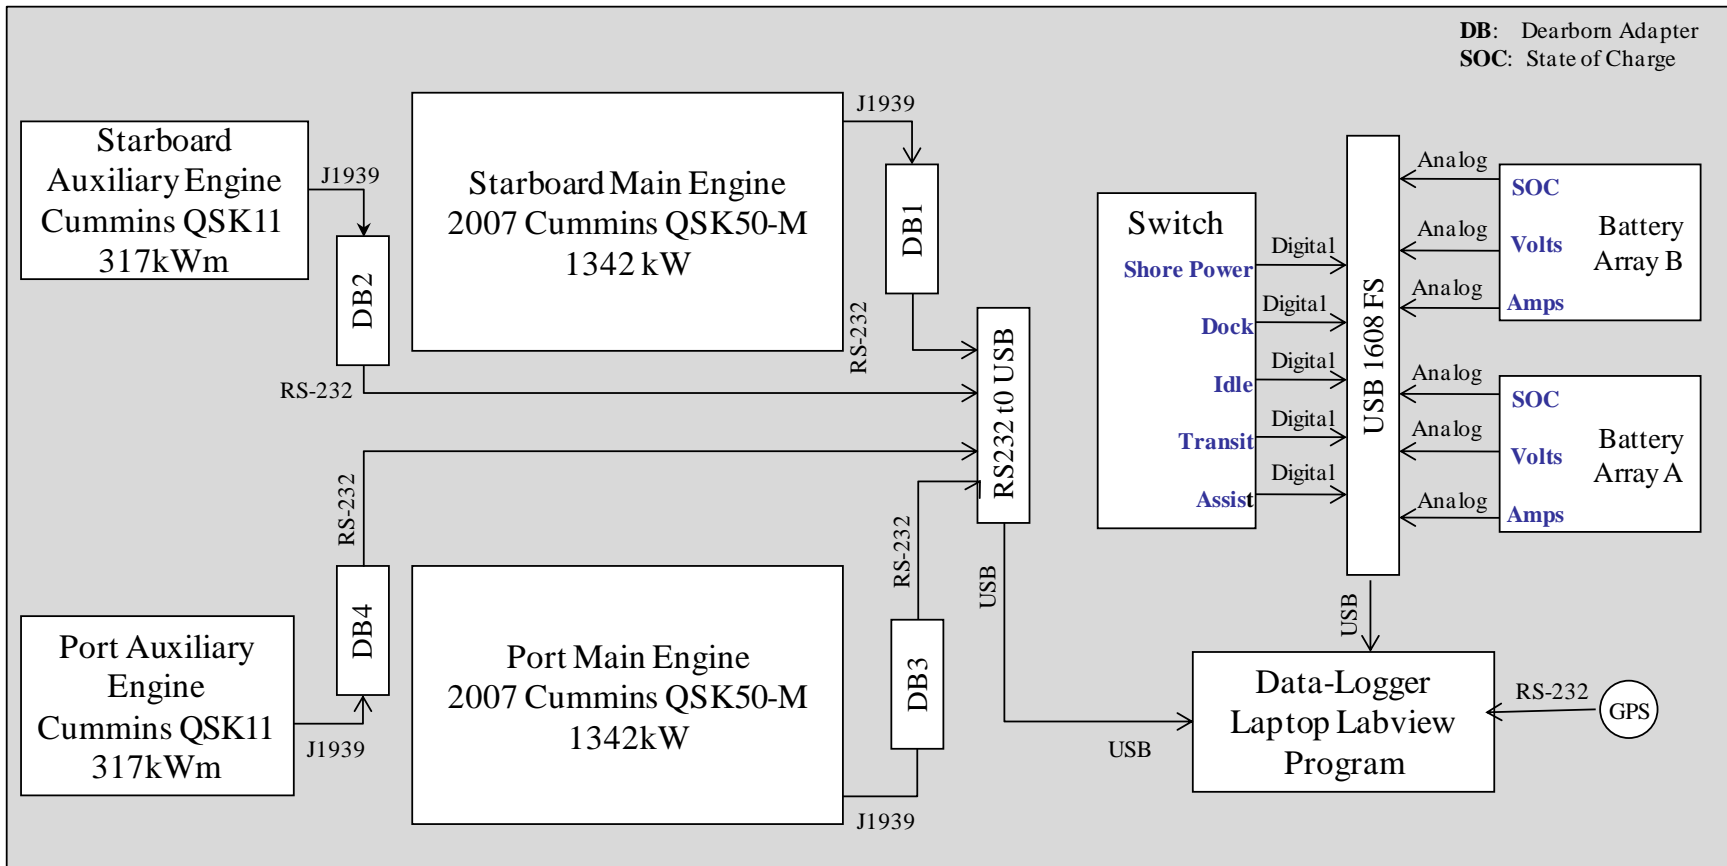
DB: Dearborn Adapter
SOC: State of Charge

Starboard Auxiliary Engine Cummins QSK11 317kWm

J1939

DB2

RS-232

Starboard Main Engine 2007 Cummins QSK50-M 1342 kW

J1939

DB1

RS-232

RS232 t0 USB

Switch

Shore Power

Dock

Idle

Transit

Assist

Digital
Digital
Digital
Digital
Digital

USB 1608 FS

Analog
Analog
Analog
Analog
Analog
Analog

SOC
Volts
Amps

Battery Array B

SOC
Volts
Amps

Battery Array A

RS-232

DB4

Port Auxiliary Engine Cummins QSK11 317kWm

J1939

Port Main Engine 2007 Cummins QSK50-M 1342kW

RS-232

DB3

J1939

USB

USB

USB

Data-Logger Laptop Labview Program

RS-232

GPS